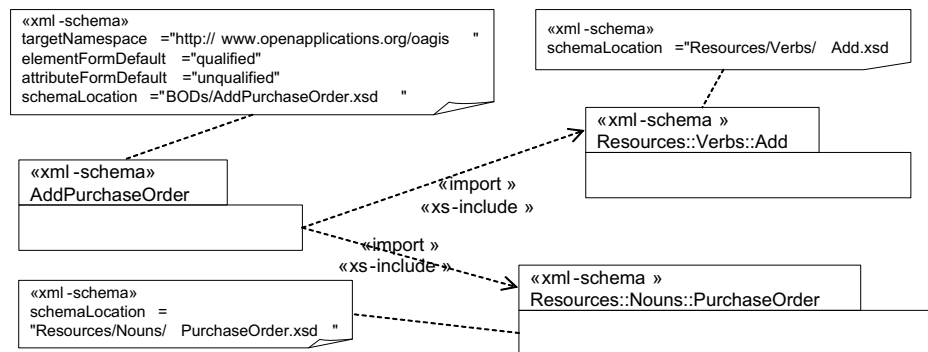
«xml-schema»
targetNamespace ="http:// www.openapplications.org/oagis "
elementFormDefault ="qualified"
attributeFormDefault ="unqualified"
schemaLocation ="BODs/AddPurchaseOrder.xsd "

«xml-schema»
schemaLocation ="Resources/Verbs/ Add.xsd

«xml-schema »
Resources::Verbs::Add

«xml-schema»
AddPurchaseOrder

«import »
«xs-include »

«import »
«xs-include »

«xml-schema »
Resources::Nouns::PurchaseOrder

«xml-schema»
schemaLocation =
"Resources/Nouns/ PurchaseOrder.xsd "